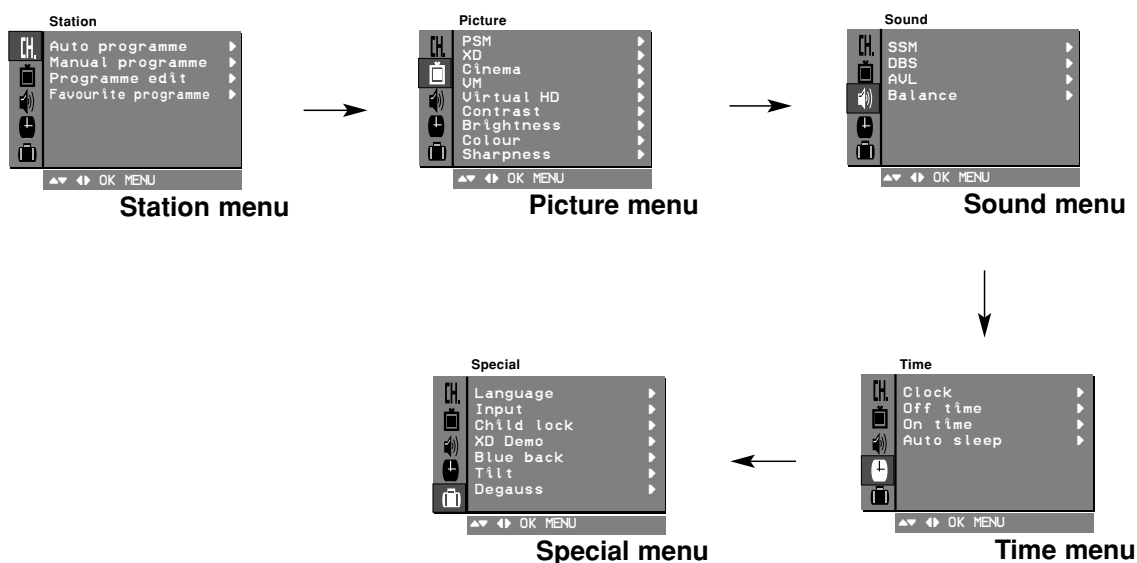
Station

CH.

Auto programme
Manual programme
Programme edit
Favourite programme

▲▼ ◀▶ OK MENU

Station menu

Picture

CH.

PSM
XD
Cinema
VM
Virtual HD
Contrast
Brightness
Colour
Sharpness

▲▼ ◀▶ OK MENU

Picture menu

Sound

CH.

SSM
DBS
AVL
Balance

▲▼ ◀▶ OK MENU

Sound menu

Special

CH.

Language
Input
Child lock
XD Demo
Blue back
Tilt
Degauss

▲▼ ◀▶ OK MENU

Special menu

Time

CH.

Clock
Off time
On time
Auto sleep

▲▼ ◀▶ OK MENU

Time menu